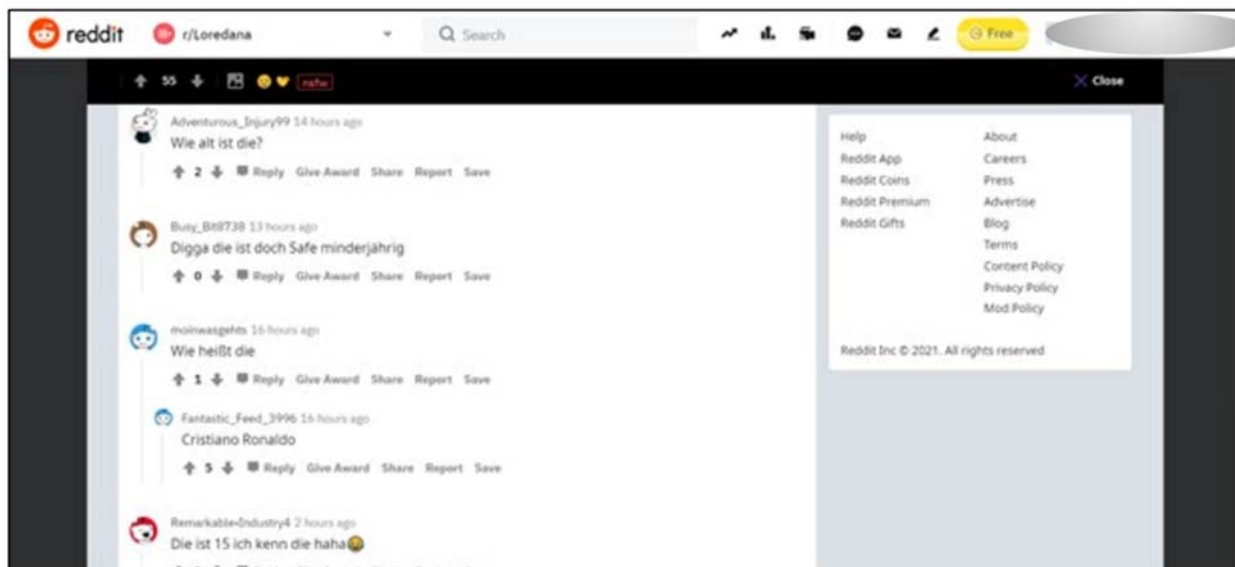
reddit r/Loredana Search Free

55 nsfw Close

Adventurous_Injury99 14 hours ago
Wie alt ist die?
2 Reply Give Award Share Report Save

Busy_Bit8738 13 hours ago
Digga die ist doch Safe minderjährig
0 Reply Give Award Share Report Save

moinwasgehts 16 hours ago
Wie heißt die
1 Reply Give Award Share Report Save

Fantastic_Feed_3996 16 hours ago
Cristiano Ronaldo
5 Reply Give Award Share Report Save

Remarkable-Industry4 2 hours ago
Die ist 15 ich kenn die haha😂

Help
Reddit App
Reddit Coins
Reddit Premium
Reddit Gifts

About
Careers
Press
Advertise
Blog
Terms
Content Policy
Privacy Policy
Mod Policy

Reddit Inc © 2021. All rights reserved